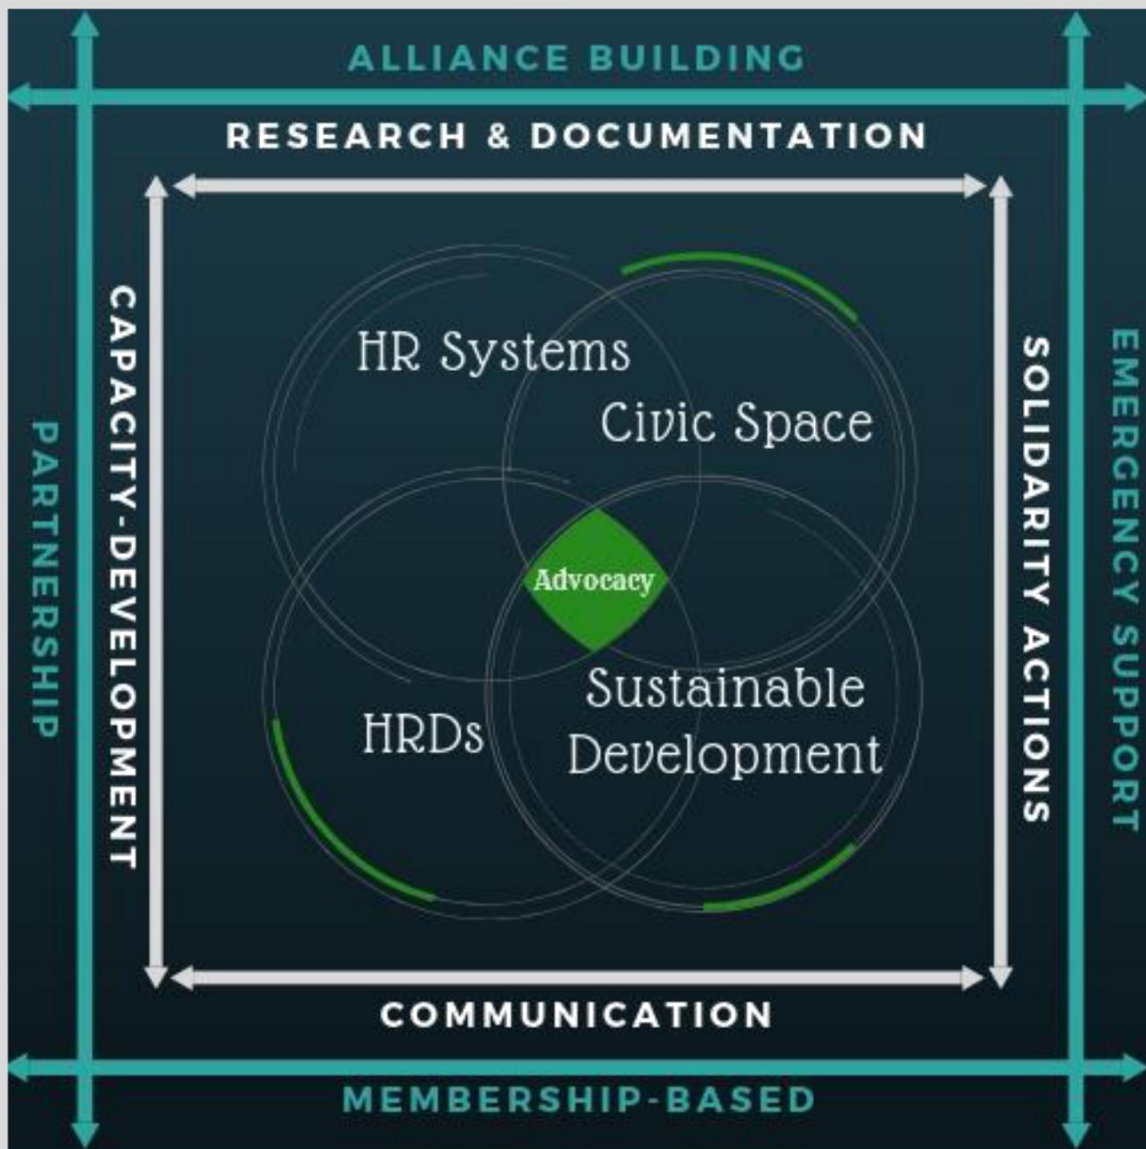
ALLIANCE BUILDING

RESEARCH & DOCUMENTATION

PARTNERSHIP

CAPACITY-DEVELOPMENT

HR Systems

Civic Space

Advocacy

HRDs

Sustainable Development

SOLIDARITY ACTIONS

EMERGENCY SUPPORT

COMMUNICATION

MEMBERSHIP-BASED